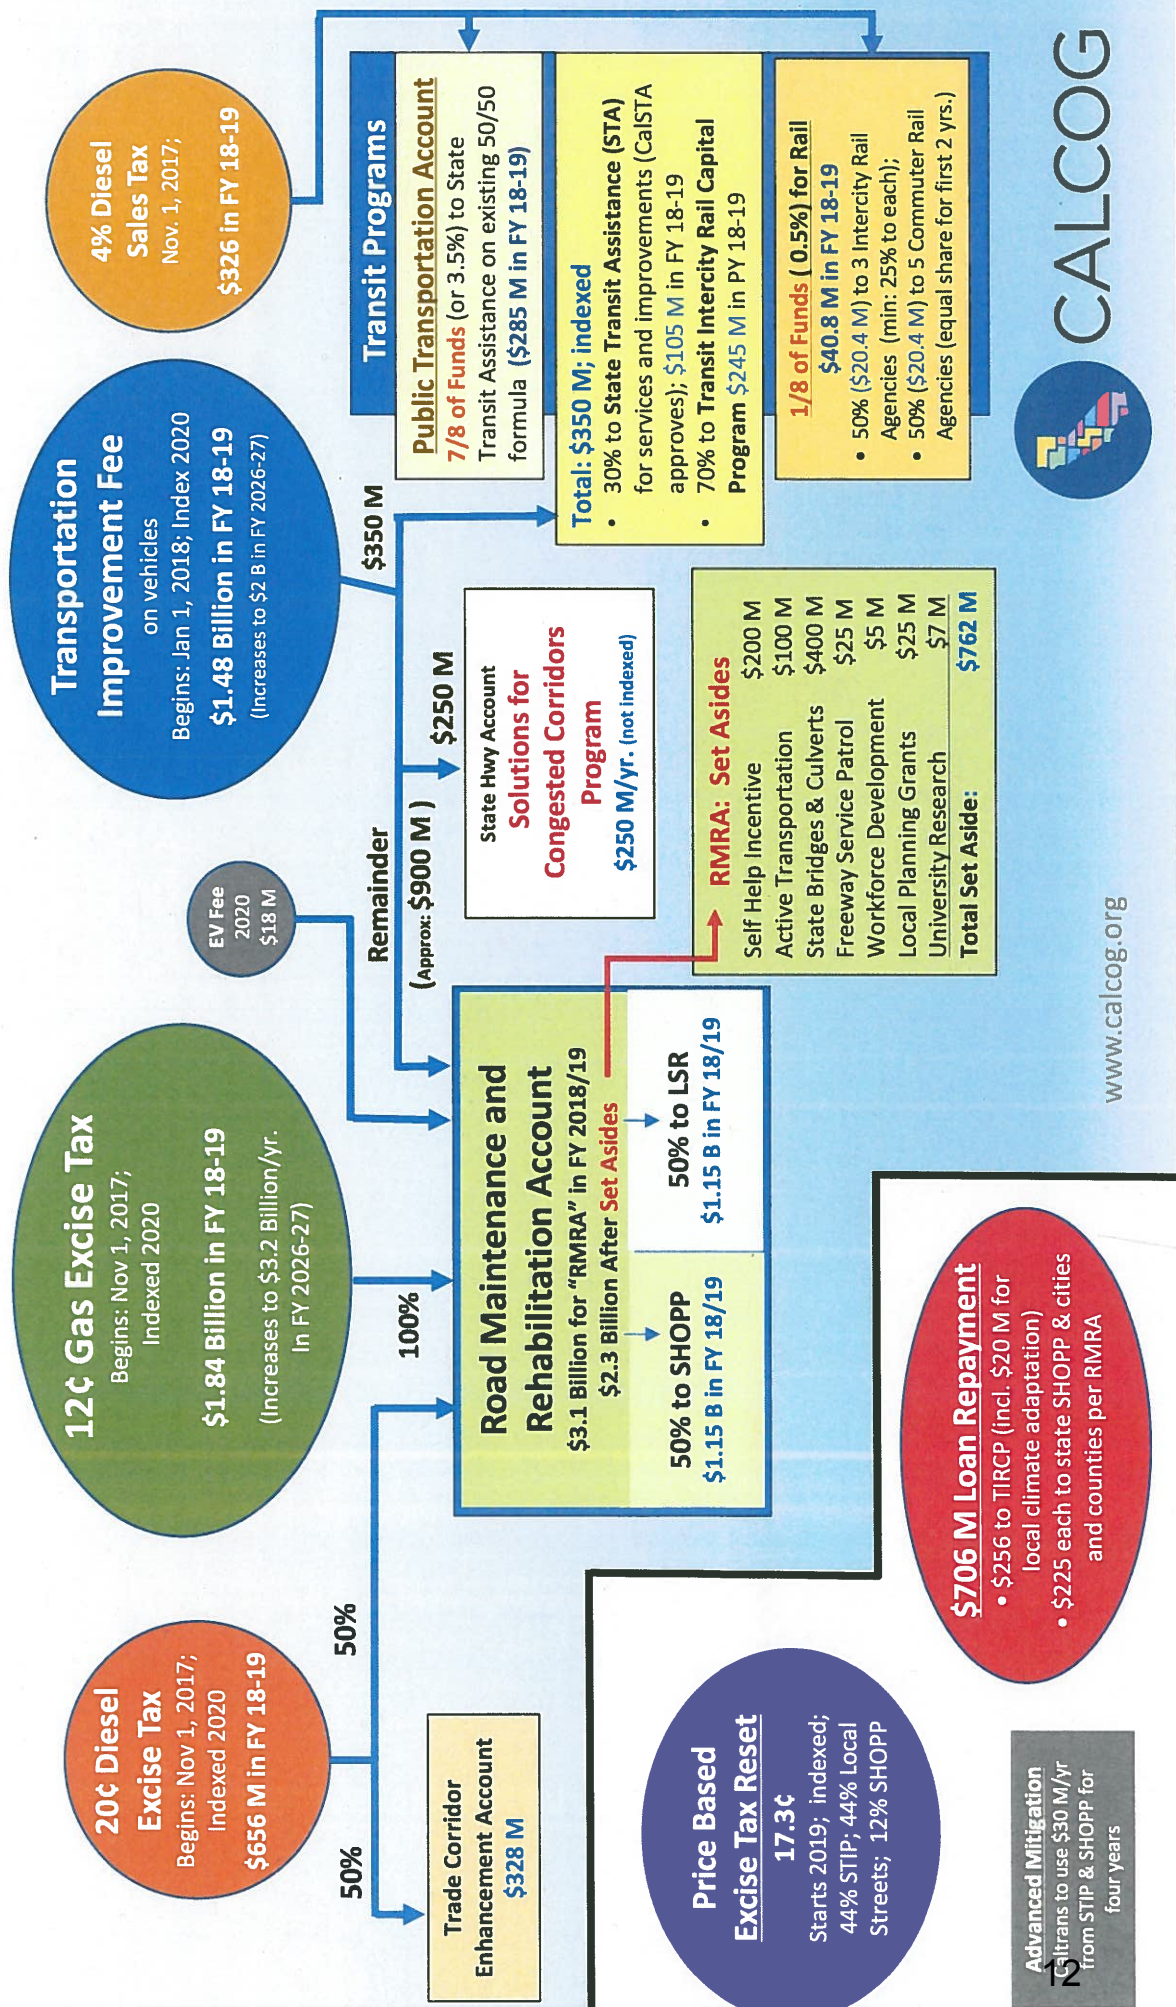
4% Diesel Sales Tax
Nov. 1, 2017;
$326 in FY 18-19

Transportation Improvement Fee
on vehicles
Begins: Jan 1, 2018; Index 2020
$1.48 Billion in FY 18-19
(Increases to $2 B in FY 2026-27)

EV Fee
2020
$18 M

12¢ Gas Excise Tax
Begins: Nov 1, 2017;
Indexed 2020
$1.84 Billion in FY 18-19
(Increases to $3.2 Billion/yr. In FY 2026-27)

20¢ Diesel Excise Tax
Begins: Nov 1, 2017;
Indexed 2020
$656 M in FY 18-19

50%

50%

100%

Remainder
(Approx. $900 M)

$350 M

$250 M

Transit Programs

Public Transportation Account
7/8 of Funds (or 3.5%) to State Transit Assistance on existing 50/50 formula ($285 M in FY 18-19)

Total: $350 M; indexed
• 30% to State Transit Assistance (STA) for services and improvements (CalSTA approves); $105 M in FY 18-19
• 70% to Transit Intercity Rail Capital Program $245 M in PY 18-19

1/8 of Funds (0.5%) for Rail
$40.8 M in FY 18-19
• 50% ($20.4 M) to 3 Intercity Rail Agencies (min: 25% to each);
• 50% ($20.4 M) to 5 Commuter Rail Agencies (equal share for first 2 yrs.)

State Hwy Account
Solutions for Congested Corridors Program
$250 M/yr. (not indexed)

RMRA: Set Asides
| | |
|---|---|
| Self Help Incentive | $200 M |
| Active Transportation | $100 M |
| State Bridges & Culverts | $400 M |
| Freeway Service Patrol | $25 M |
| Workforce Development | $5 M |
| Local Planning Grants | $25 M |
| University Research | $7 M |
| Total Set Aside: | $762 M |

Road Maintenance and Rehabilitation Account
$3.1 Billion for "RMRA" in FY 2018/19
$2.3 Billion After Set Asides

50% to SHOPP
$1.15 B in FY 18/19

50% to LSR
$1.15 B in FY 18/19

Trade Corridor Enhancement Account
$328 M

$706 M Loan Repayment
• $256 to TIRCP (incl. $20 M for local climate adaptation)
• $225 each to state SHOPP & cities and counties per RMRA

Price Based Excise Tax Reset
17.3¢
Starts 2019; indexed; 44% STIP; 44% Local Streets; 12% SHOPP

Advanced Mitigation
Caltrans to use $30 M/yr from STIP & SHOPP for four years

CALCOG

www.calcog.org

12